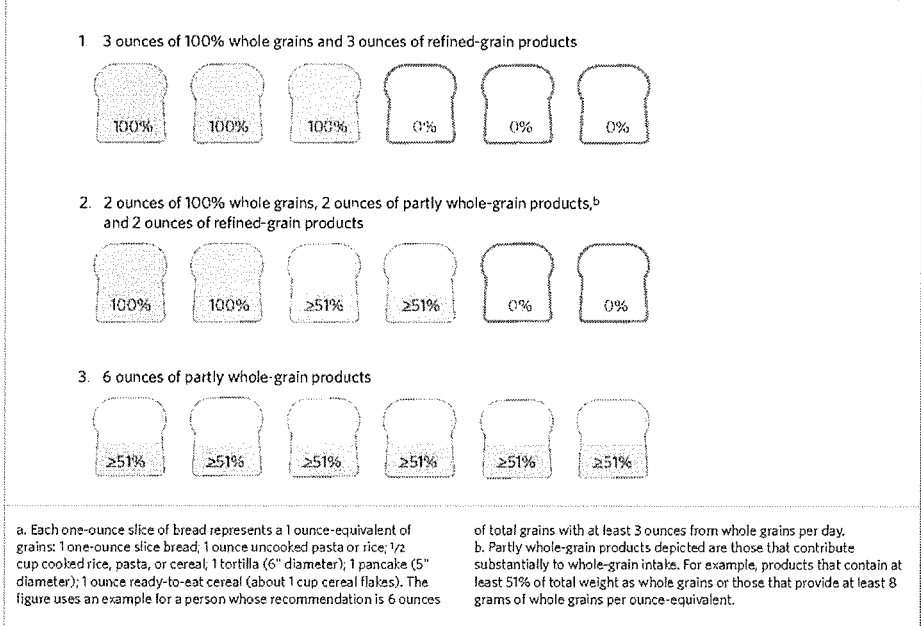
1. 3 ounces of 100% whole grains and 3 ounces of refined-grain products

100% 100% 100% 0% 0% 0%

2. 2 ounces of 100% whole grains, 2 ounces of partly whole-grain products,$^b$ and 2 ounces of refined-grain products

100% 100% ≥51% ≥51% 0% 0%

3. 6 ounces of partly whole-grain products

≥51% ≥51% ≥51% ≥51% ≥51% ≥51%

a. Each one-ounce slice of bread represents a 1 ounce-equivalent of grains: 1 one-ounce slice bread; 1 ounce uncooked pasta or rice; 1/2 cup cooked rice, pasta, or cereal; 1 tortilla (6" diameter); 1 pancake (5" diameter); 1 ounce ready-to-eat cereal (about 1 cup cereal flakes). The figure uses an example for a person whose recommendation is 6 ounces of total grains with at least 3 ounces from whole grains per day.

b. Partly whole-grain products depicted are those that contribute substantially to whole-grain intake. For example, products that contain at least 51% of total weight as whole grains or those that provide at least 8 grams of whole grains per ounce-equivalent.